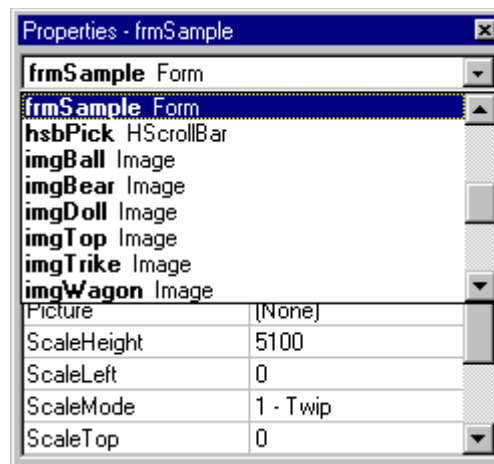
Properties - frmSample

frmSample Form

frmSample Form
hsbPick HScrollBar
imgBall Image
imgBear Image
imgDoll Image
imgTop Image
imgTrike Image
imgWagon Image

| Picture | (None) |
|---|---|
| ScaleHeight | 5100 |
| ScaleLeft | 0 |
| ScaleMode | 1 - Twip |
| ScaleTop | 0 |